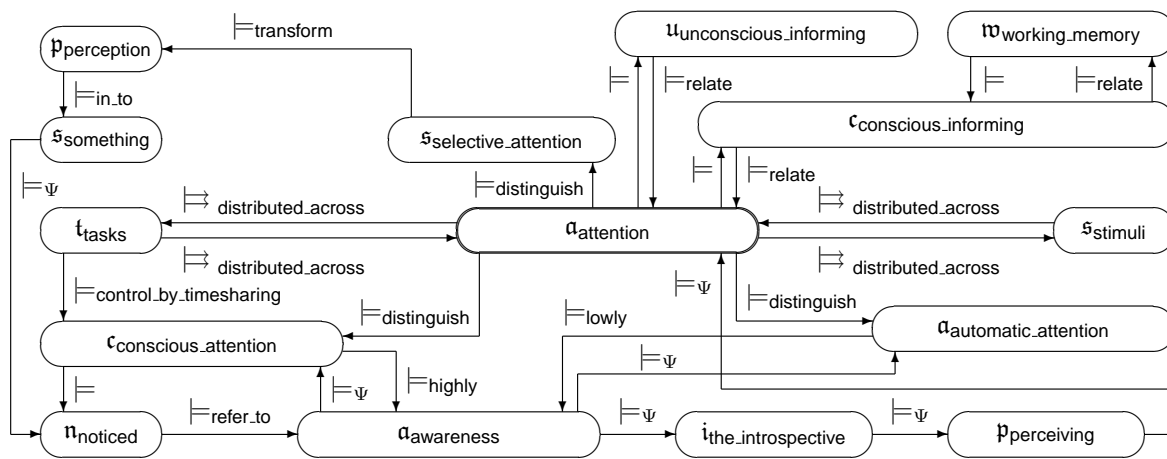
$\mathfrak{p}_{\text{perception}}$

$\models$transform

$\mathfrak{u}_{\text{unconscious\_informing}}$

$\mathfrak{w}_{\text{working\_memory}}$

$\models$in_to

$\models$

$\models$relate

$\models$

$\models$relate

$\mathfrak{s}_{\text{something}}$

$\mathfrak{s}_{\text{selective\_attention}}$

$\mathfrak{c}_{\text{conscious\_informing}}$

$\models_{\Psi}$

$\models$distinguish

$\models$

$\models$relate

$\models\!\!\!\rightrightarrows$ distributed_across

$\models\!\!\!\rightrightarrows$ distributed_across

$\mathfrak{t}_{\text{tasks}}$

$\mathfrak{a}_{\text{attention}}$

$\mathfrak{s}_{\text{stimuli}}$

$\models\!\!\!\rightrightarrows$ distributed_across

$\models\!\!\!\rightrightarrows$ distributed_across

$\models_{\Psi}$

$\models$control_by_timesharing

$\models$distinguish

$\models$distinguish

$\models$lowly

$\mathfrak{c}_{\text{conscious\_attention}}$

$\mathfrak{a}_{\text{automatic\_attention}}$

$\models_{\Psi}$

$\models$

$\models_{\Psi}$

$\models$highly

$\models$refer_to

$\models_{\Psi}$

$\models_{\Psi}$

$\mathfrak{n}_{\text{noticed}}$

$\mathfrak{a}_{\text{awareness}}$

$\mathfrak{i}_{\text{the\_introspective}}$

$\mathfrak{p}_{\text{perceiving}}$